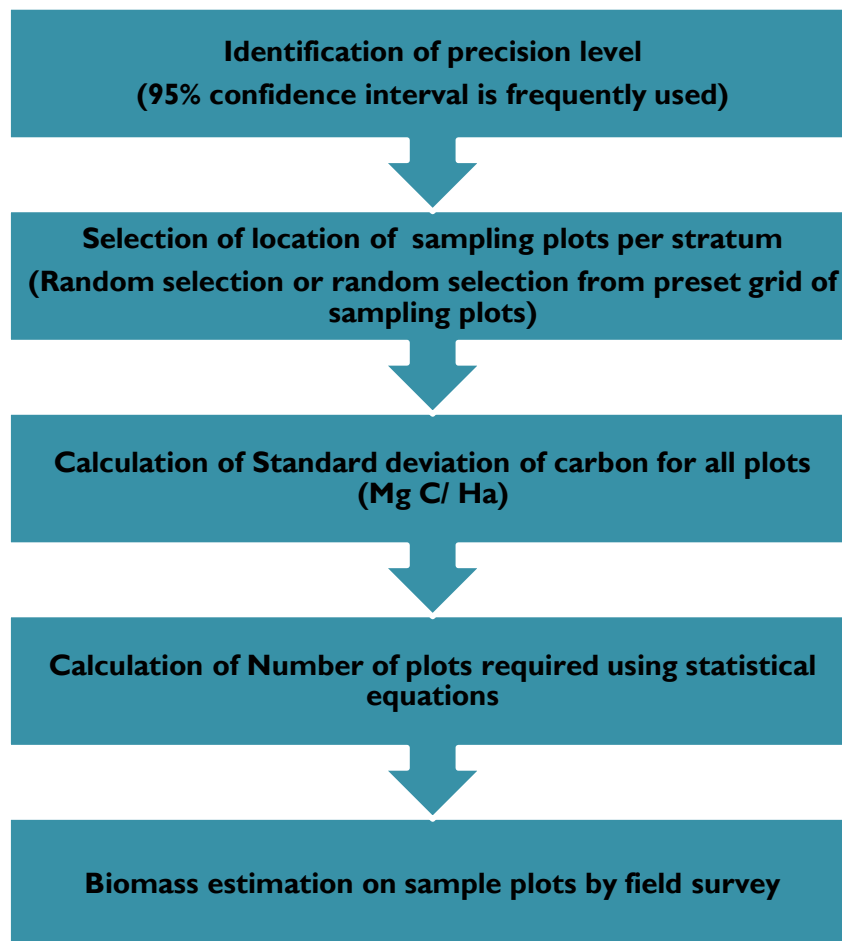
Identification of precision level
(95% confidence interval is frequently used)

Selection of location of sampling plots per stratum
(Random selection or random selection from preset grid of sampling plots)

Calculation of Standard deviation of carbon for all plots
(Mg C/ Ha)

Calculation of Number of plots required using statistical equations

Biomass estimation on sample plots by field survey